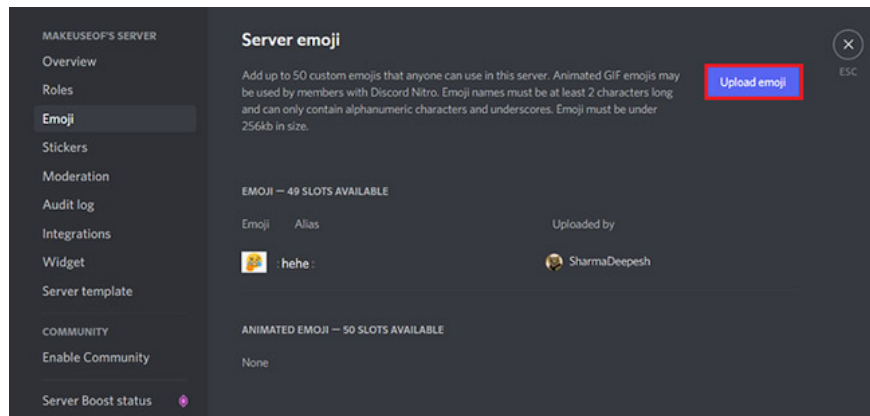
MAKEUSEOF'S SERVER
Overview
Roles
Emoji
Stickers
Moderation
Audit log
Integrations
Widget
Server template

COMMUNITY
Enable Community

Server Boost status

Server emoji

Add up to 50 custom emojis that anyone can use in this server. Animated GIF emojis may be used by members with Discord Nitro. Emoji names must be at least 2 characters long and can only contain alphanumeric characters and underscores. Emoji must be under 256kb in size.

Upload emoji

ESC

EMOJI — 49 SLOTS AVAILABLE

| Emoji | Alias | Uploaded by |
|---|---|---|
| | :hehe: | SharmaDeepesh |

ANIMATED EMOJI — 50 SLOTS AVAILABLE

None